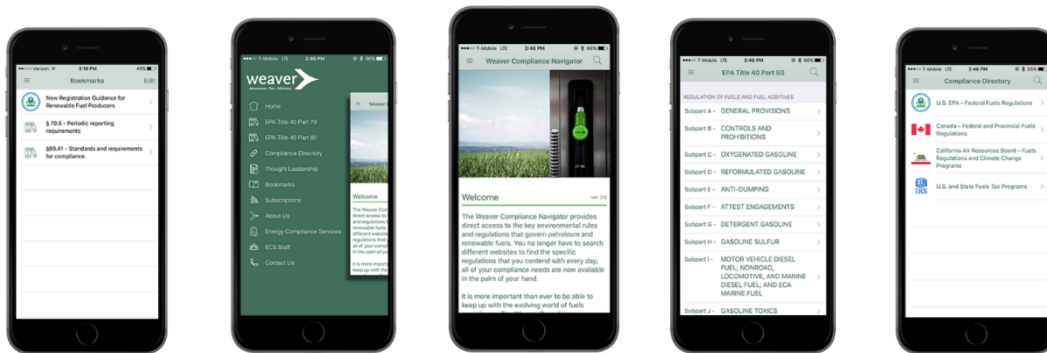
Verizon 3:10 PM 49%

Bookmarks Edit

New Registration Guidance for Renewable Fuel Producers

§ 79.5 - Periodic reporting requirements

§80.41 - Standards and requirements for compliance.

T-Mobile LTE 2:46 PM 66%

weaver

Home

EPA Title 40 Part 79

EPA Title 40 Part 80

Compliance Directory

Thought Leadership

Bookmarks

Subscriptions

About Us

Energy Compliance Services

ECS Staff

Contact Us

Welcome

T-Mobile LTE 2:46 PM 66%

Weaver Compliance Navigator

Welcome

The Weaver Compliance Navigator provides direct access to the key environmental rules and regulations that govern petroleum and renewable fuels. You no longer have to search different websites to find the specific regulations that you contend with every day; all of your compliance needs are now available in the palm of your hand.

It is more important than ever to be able to keep up with the evolving world of fuels

T-Mobile LTE 2:46 PM 66%

EPA Title 40 Part 80

REGULATION OF FUELS AND FUEL ADDITIVES

Subpart A - GENERAL PROVISIONS

Subpart B - CONTROLS AND PROHIBITIONS

Subpart C - OXYGENATED GASOLINE

Subpart D - REFORMULATED GASOLINE

Subpart E - ANTI-DUMPING

Subpart F - ATTEST ENGAGEMENTS

Subpart G - DETERGENT GASOLINE

Subpart H - GASOLINE SULFUR

Subpart I - MOTOR VEHICLE DIESEL FUEL; NONROAD, LOCOMOTIVE, AND MARINE DIESEL FUEL; AND ECA MARINE FUEL

Subpart J - GASOLINE TOXICS

T-Mobile LTE 2:46 PM 65%

Compliance Directory

U.S. EPA – Federal Fuels Regulations

Canada – Federal and Provincial Fuels Regulations

California Air Resources Board – Fuels Regulations and Climate Change Programs

U.S. and State Fuels Tax Programs